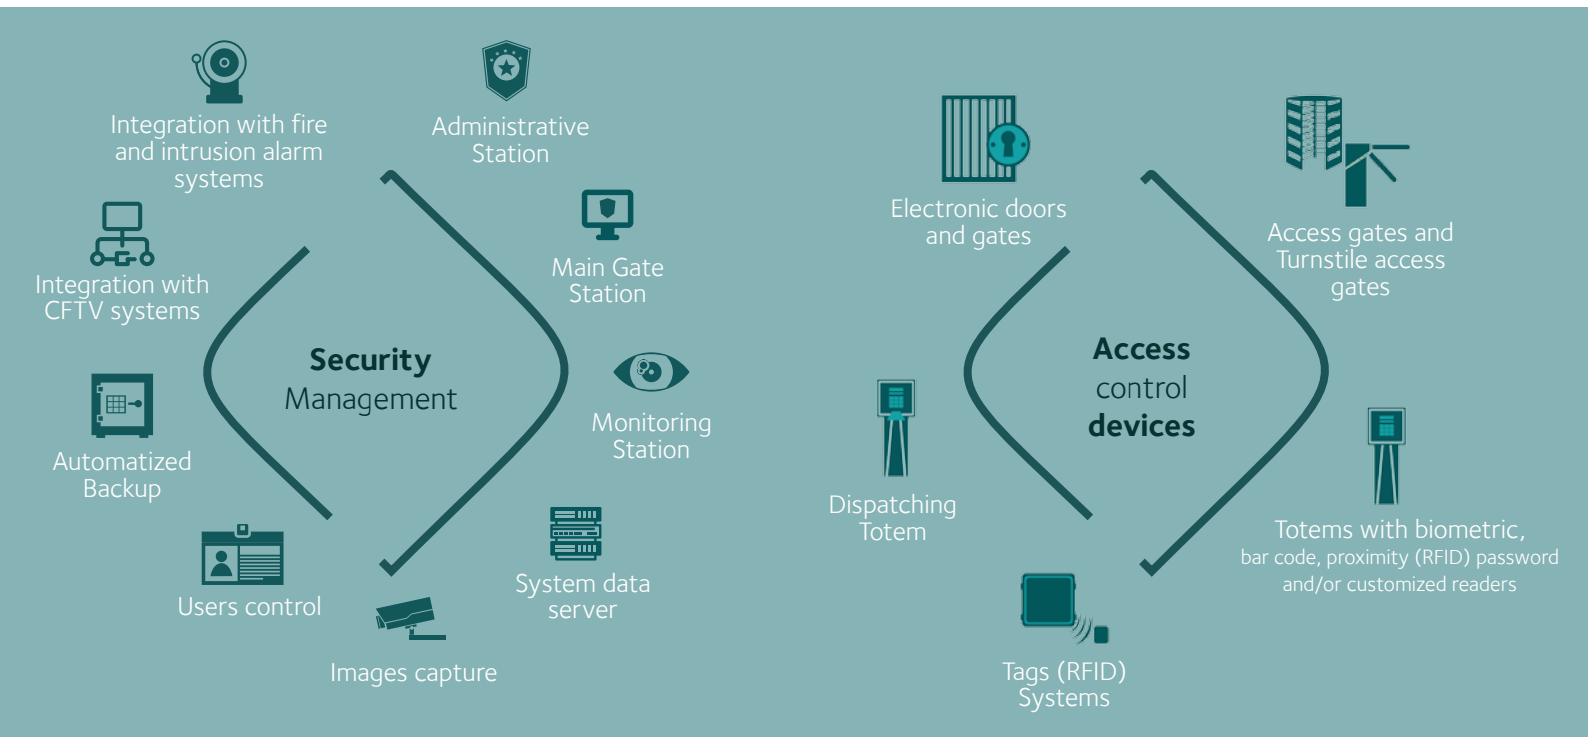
Integration with fire and intrusion alarm systems

Administrative Station

Integration with CFTV systems

Main Gate Station

Security Management

Monitoring Station

Automatized Backup

Users control

System data server

Images capture

Electronic doors and gates

Access gates and Turnstile access gates

Access control devices

Dispatching Totem

Totems with biometric, bar code, proximity (RFID) password and/or customized readers

Tags (RFID) Systems